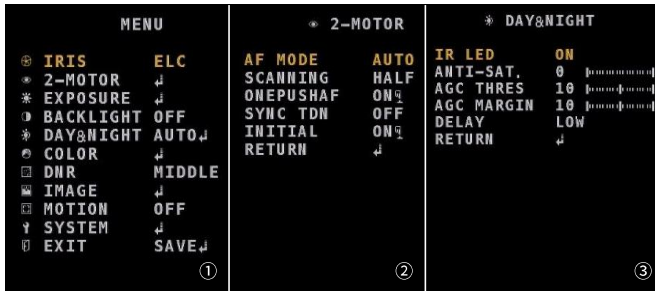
MENU

IRIS ELC
2-MOTOR ↵
EXPOSURE ↵
BACKLIGHT OFF
DAY&NIGHT AUTO↵
COLOR ↵
DNR MIDDLE
IMAGE ↵
MOTION OFF
SYSTEM ↵
EXIT SAVE↵

①

2-MOTOR

AF MODE AUTO
SCANNING HALF
ONEPUSHAF ON↵
SYNC TDN OFF
INITIAL ON↵
RETURN ↵

②

DAY&NIGHT

IR LED ON
ANTI-SAT. 0
AGC THRES 10
AGC MARGIN 10
DELAY LOW
RETURN ↵

③